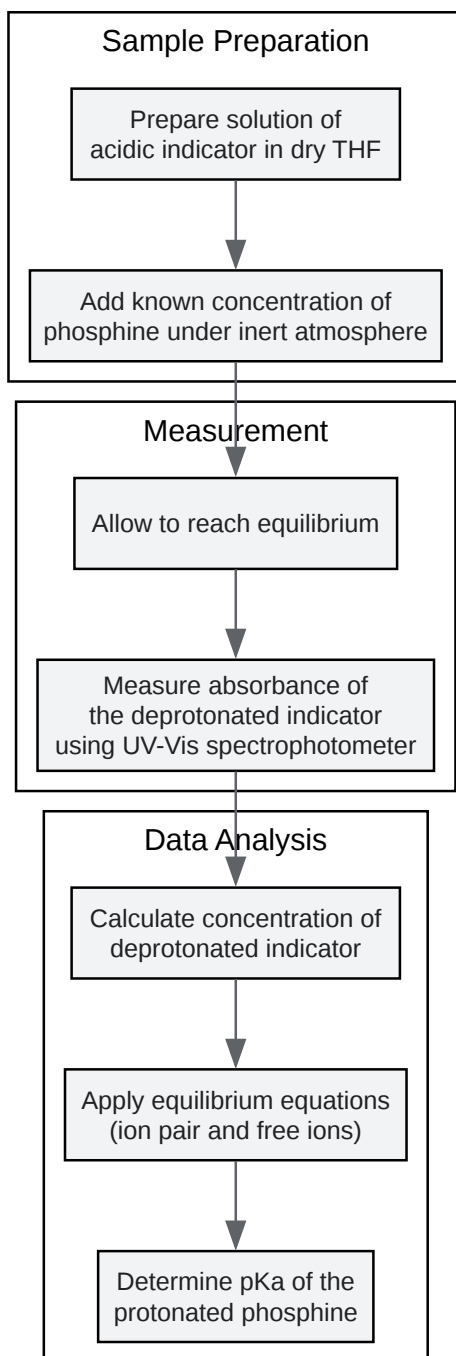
Sample Preparation

Prepare solution of acidic indicator in dry THF

Add known concentration of phosphine under inert atmosphere

Measurement

Allow to reach equilibrium

Measure absorbance of the deprotonated indicator using UV-Vis spectrophotometer

Data Analysis

Calculate concentration of deprotonated indicator

Apply equilibrium equations (ion pair and free ions)

Determine pKa of the protonated phosphine